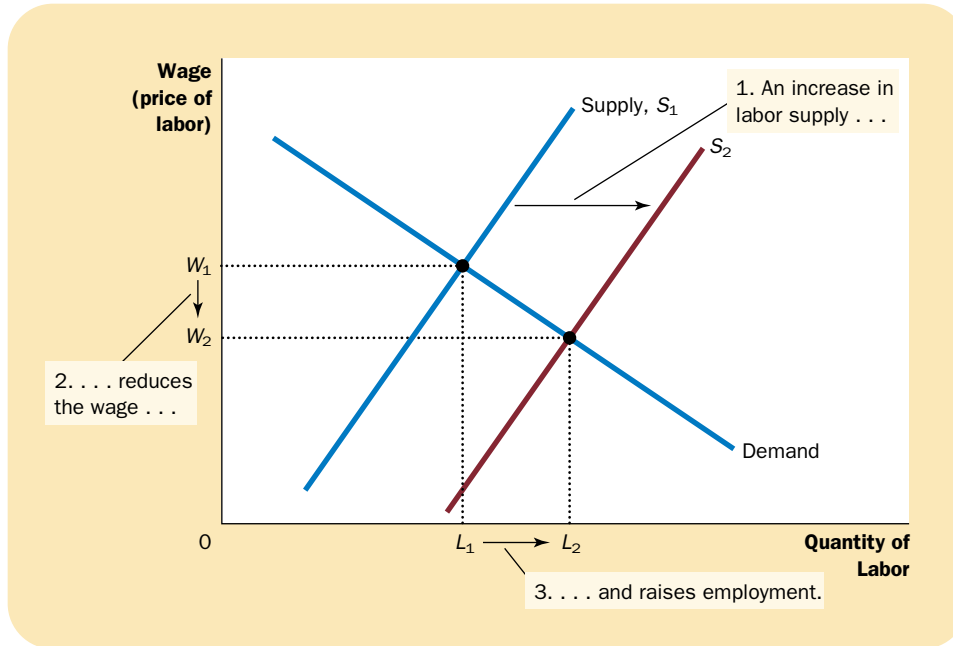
Wage (price of labor)

Supply, $S_1$

1. An increase in labor supply . . .

$S_2$

$W_1$

$W_2$

2. . . . reduces the wage . . .

Demand

0

$L_1$

$L_2$

Quantity of Labor

3. . . . and raises employment.